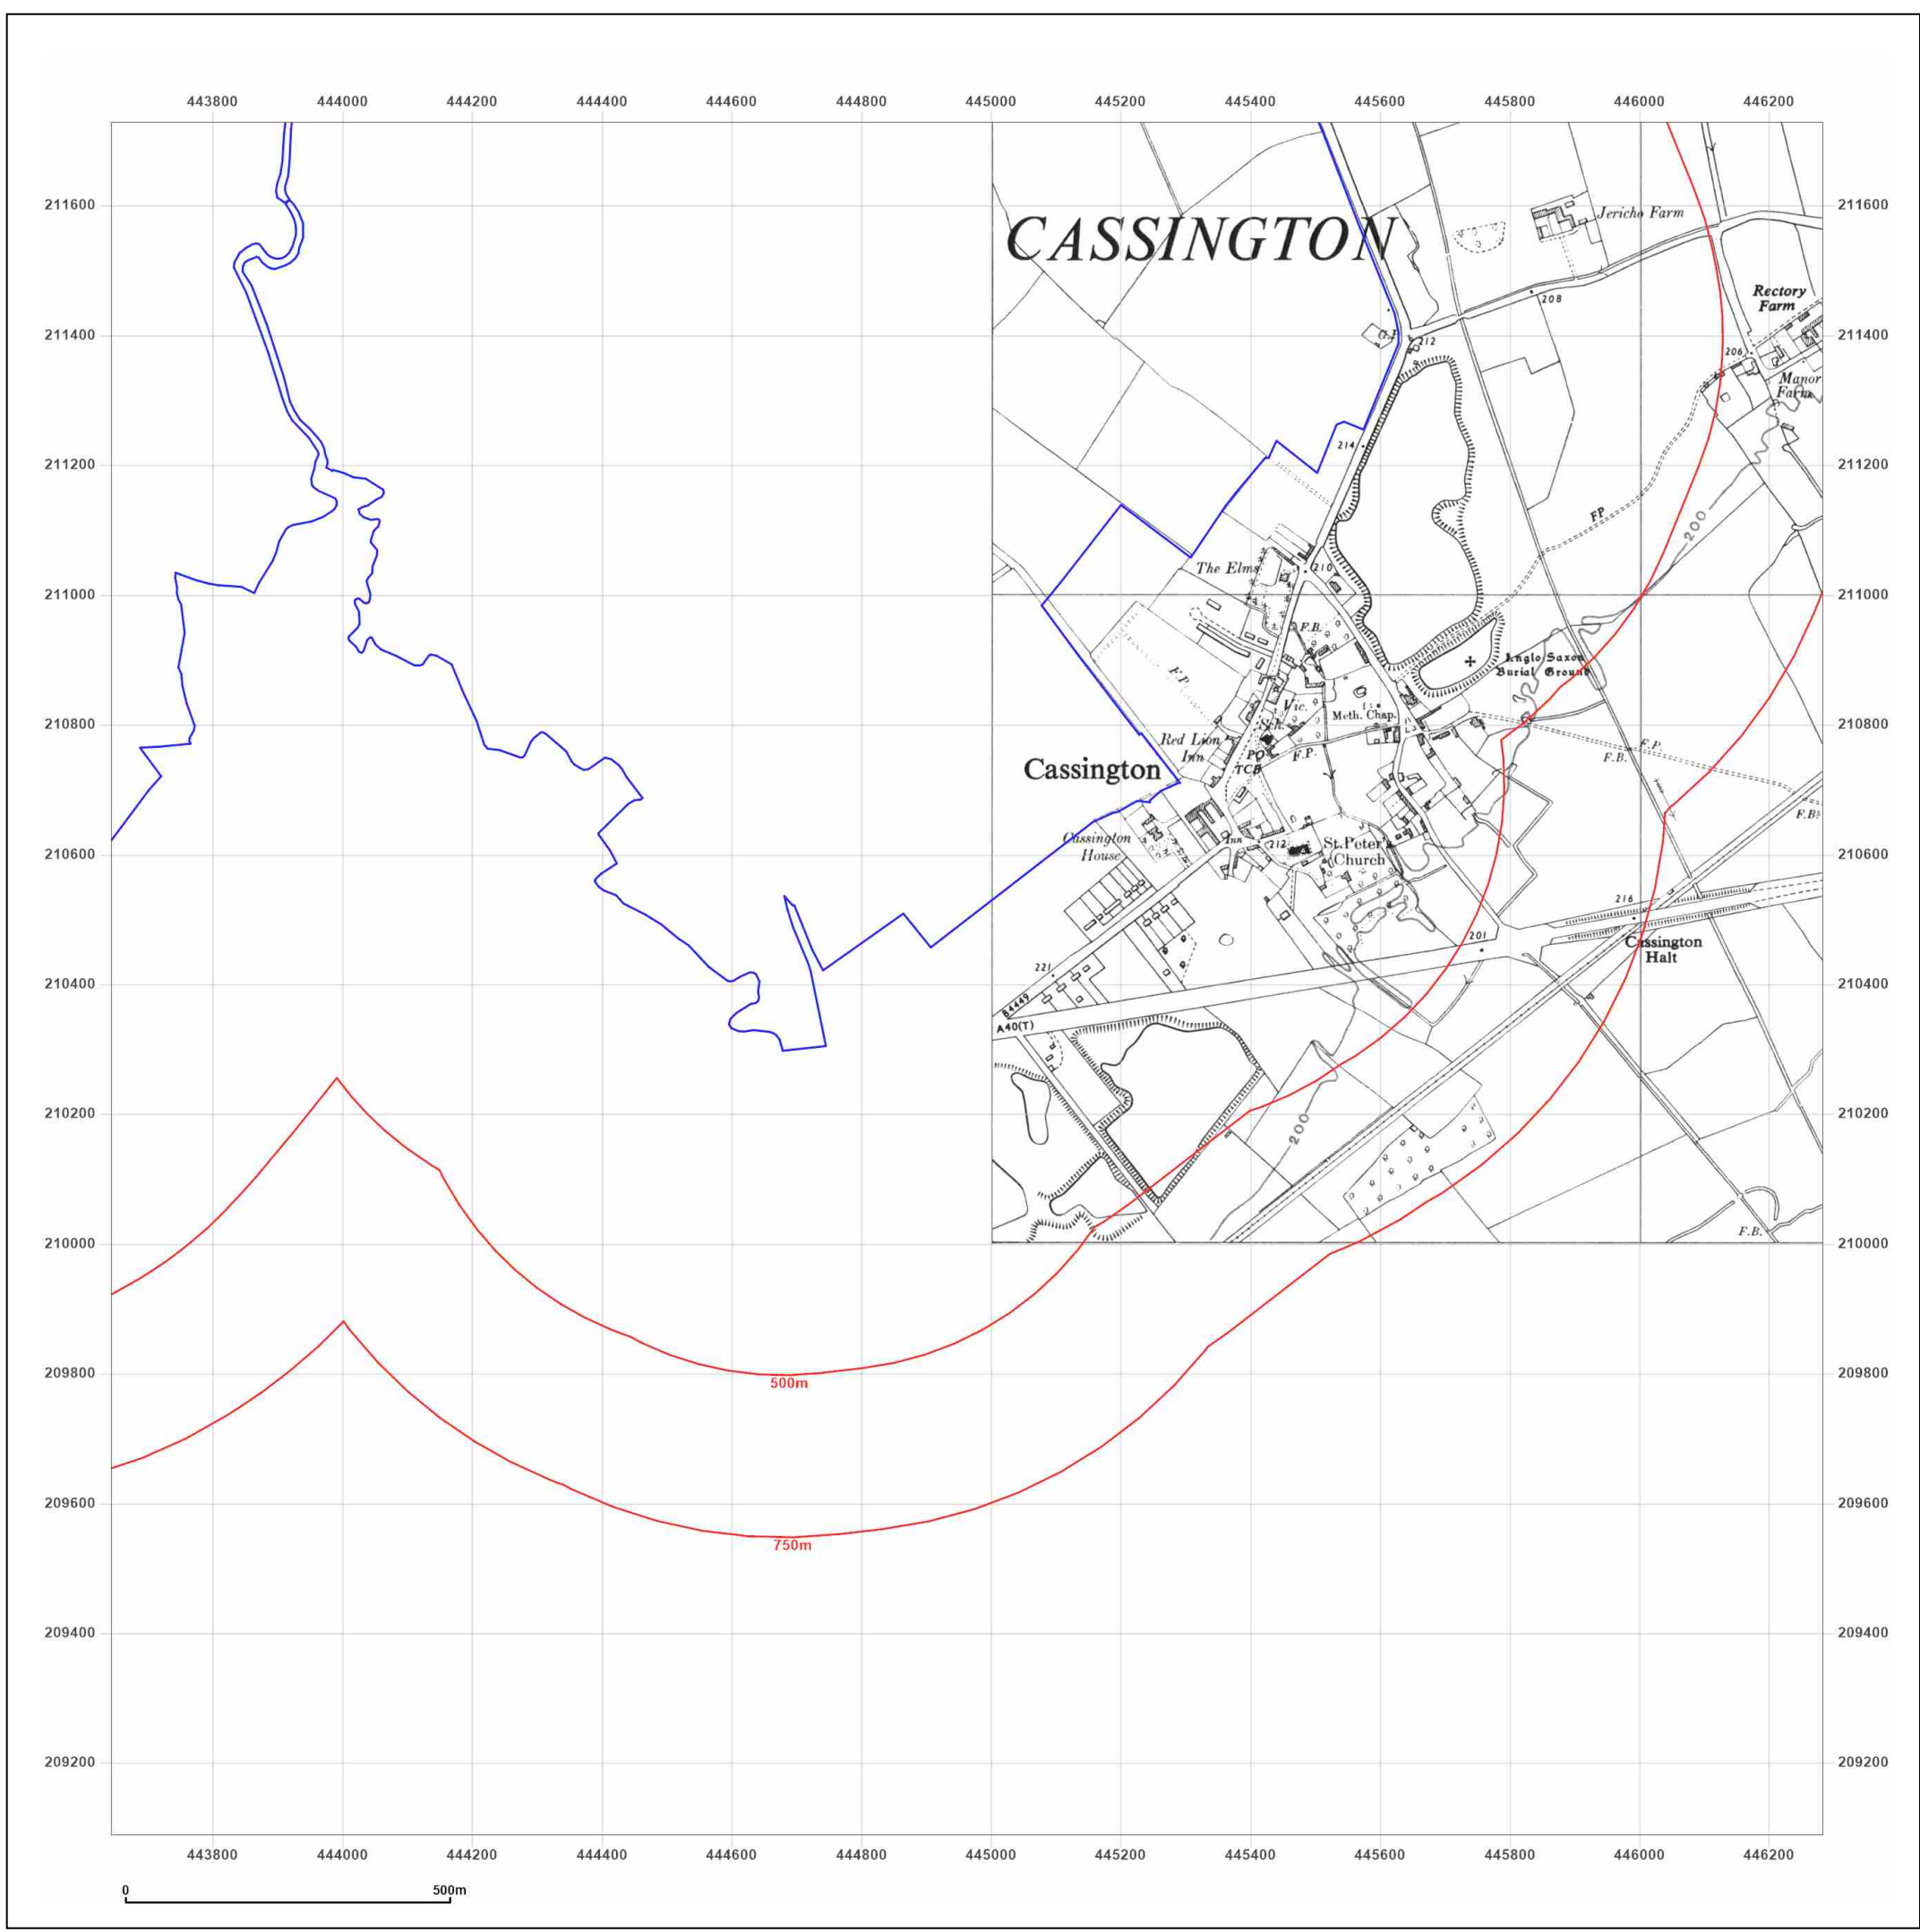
443800 444000 444200 444400 444600 444800 445000 445200 445400 445600 445800 446000 446200

211600
211400
211200
211000
210800
210600
210400
210200
210000
209800
209600
209400
209200

CASSINGTON

Jericho Farm

Rectory Farm

208

212

206

Manor Farm

214

FP

200

The Elms

210

F.B.

F.P.

Anglo Saxon Burial Ground

Vic.

Sch.

Meth. Chap.

Red Lion Inn

PO

TCB

F.P.

F.P.

F.B.

F.B.

Cassington

Cassington House

Inn

212

St. Peter's Church

216

Cassington Halt

201

221

B4449

A40(T)

200

F.B.

500m

750m

443800 444000 444200 444400 444600 444800 445000 445200 445400 445600 445800 446000 446200

0

500m